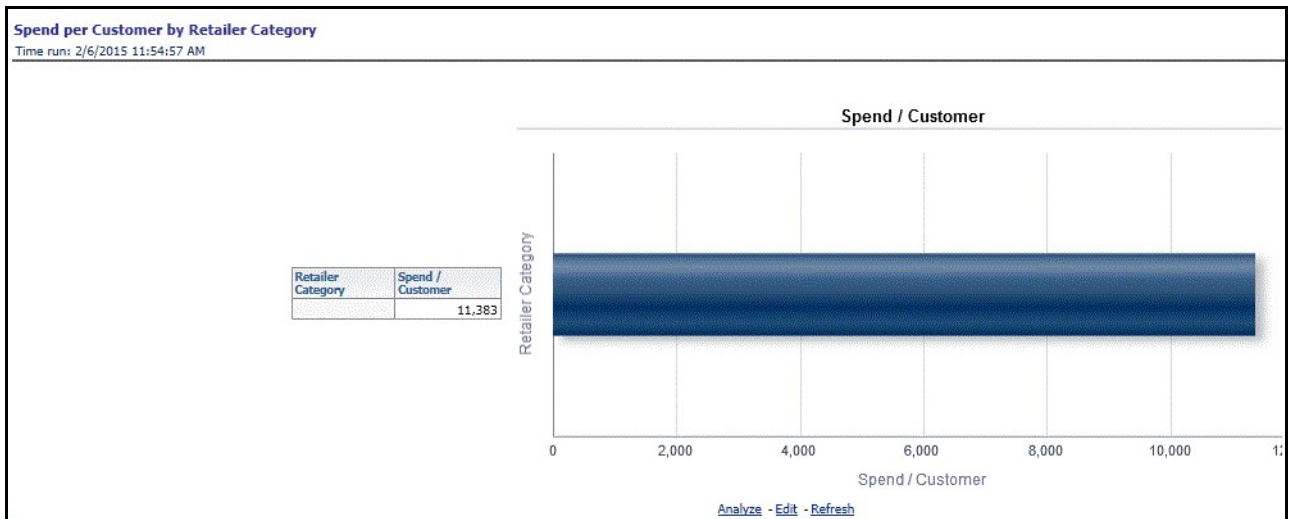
Spend per Customer by Retailer Category
Time run: 2/6/2015 11:54:57 AM

| Retailer Category | Spend / Customer |
|---|---|
| | 11,383 |

Spend / Customer

Retailer Category

0 2,000 4,000 6,000 8,000 10,000 1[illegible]

Spend / Customer

Analyze - Edit - Refresh